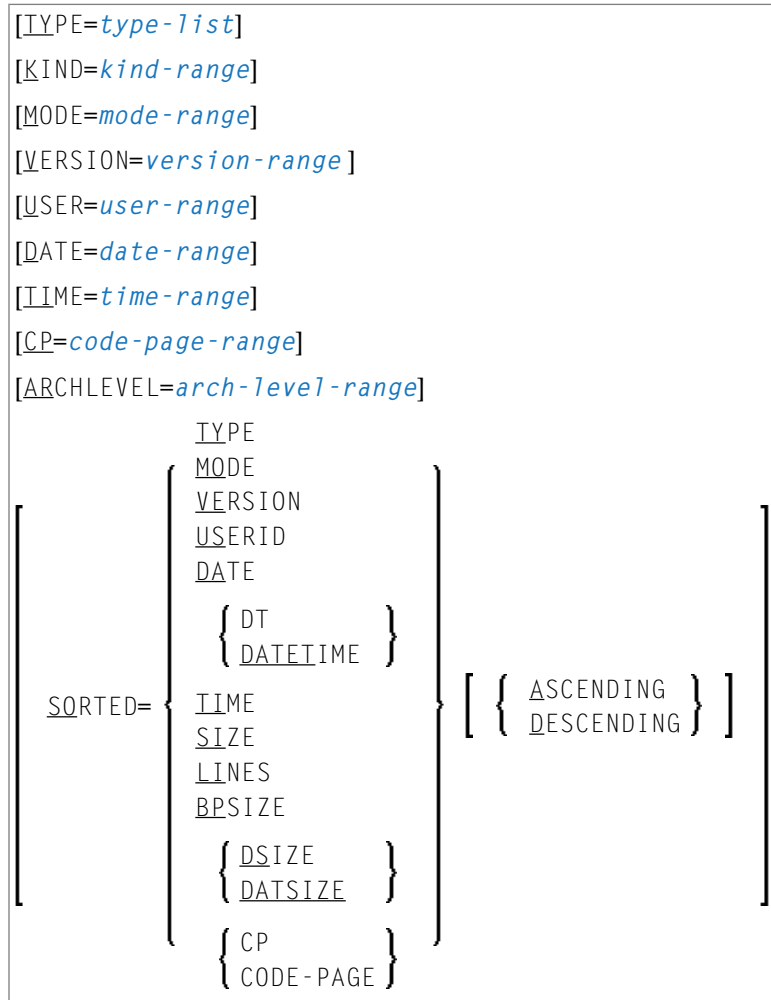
[TYPE=*type-list*]

[KIND=*kind-range*]

[MODE=*mode-range*]

[VERSION=*version-range*]

[USER=*user-range*]

[DATE=*date-range*]

[TIME=*time-range*]

[CP=*code-page-range*]

[ARCHLEVEL=*arch-level-range*]

[ SORTED= { TYPE
MODE
VERSION
USERID
DATE
{ DT
DATETIME }
TIME
SIZE
LINES
BPSIZE
{ DSIZE
DATSIZE }
{ CP
CODE-PAGE } } [ { ASCENDING
DESCENDING } ] ]